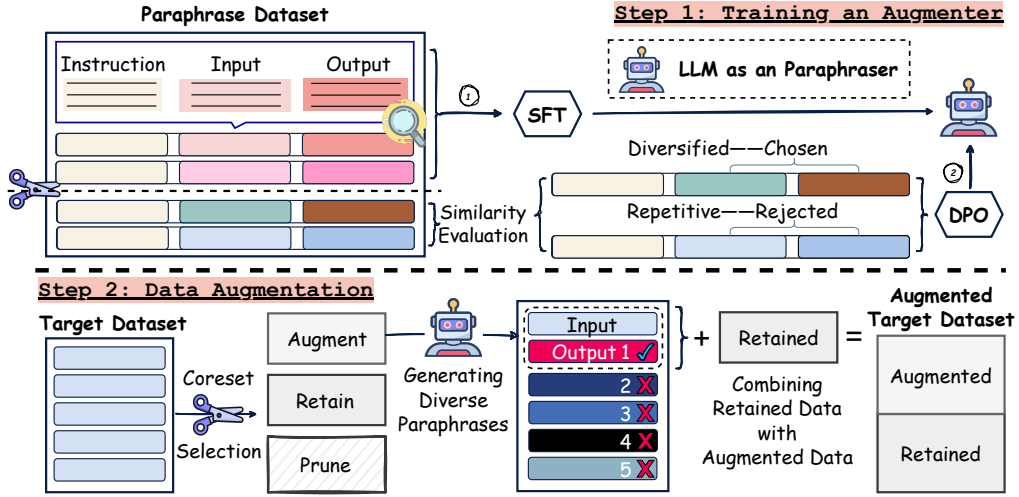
Paraphrase Dataset

Step 1: Training an Augmenter

Instruction
Input
Output

LLM as an Paraphraser

1

SFT

Diversified——Chosen

2

Similarity Evaluation

Repetitive——Rejected

DPO

Step 2: Data Augmentation

Target Dataset

Augment

Input
Output 1 ✓
2 ✗
3 ✗
4 ✗
5 ✗

+

Retained

=

Augmented Target Dataset

Coreset Selection

Retain

Prune

Generating Diverse Paraphrases

Combining Retained Data with Augmented Data

Augmented

Retained